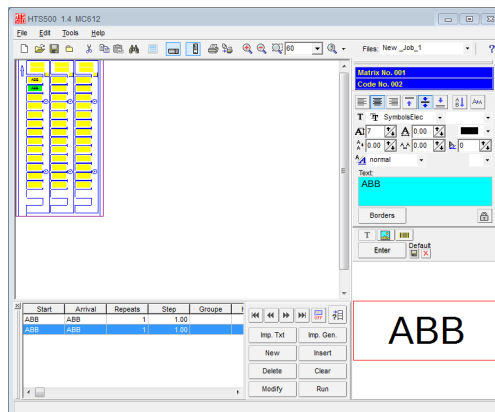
HTS500 1.4 MC612

File Edit Tools Help

60

Files: New _Job_1

?

Matrix No. 001
Code No. 002

SymbolsElec

7 0.00
0.00 0.00 0.00

normal

Text:
ABB

Borders

Enter

Default

ABB

| Start | Arrival | Repeats | Step | Groupe |
|---|---|---|---|---|
| ABB | ABB | 1 | 1.00 | |
| ABB | ABB | 1 | 1.00 | |

Imp. Txt Imp. Gen.
New Insert
Delete Clear
Modify Run

ABB